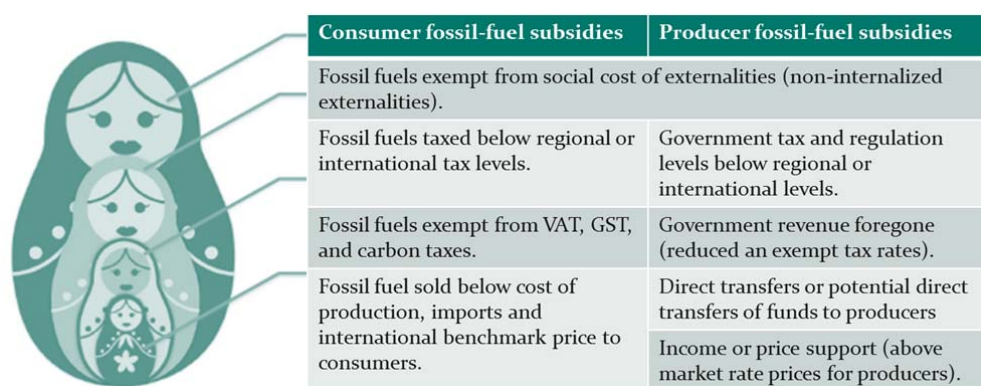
| Consumer fossil-fuel subsidies | Producer fossil-fuel subsidies |
|---|---|
| Fossil fuels exempt from social cost of externalities (non-internalized externalities). | |
| Fossil fuels taxed below regional or international tax levels. | Government tax and regulation levels below regional or international levels. |
| Fossil fuels exempt from VAT, GST, and carbon taxes. | Government revenue foregone (reduced an exempt tax rates). |
| Fossil fuel sold below cost of production, imports and international benchmark price to consumers. | Direct transfers or potential direct transfers of funds to producers |
| | Income or price support (above market rate prices for producers). |